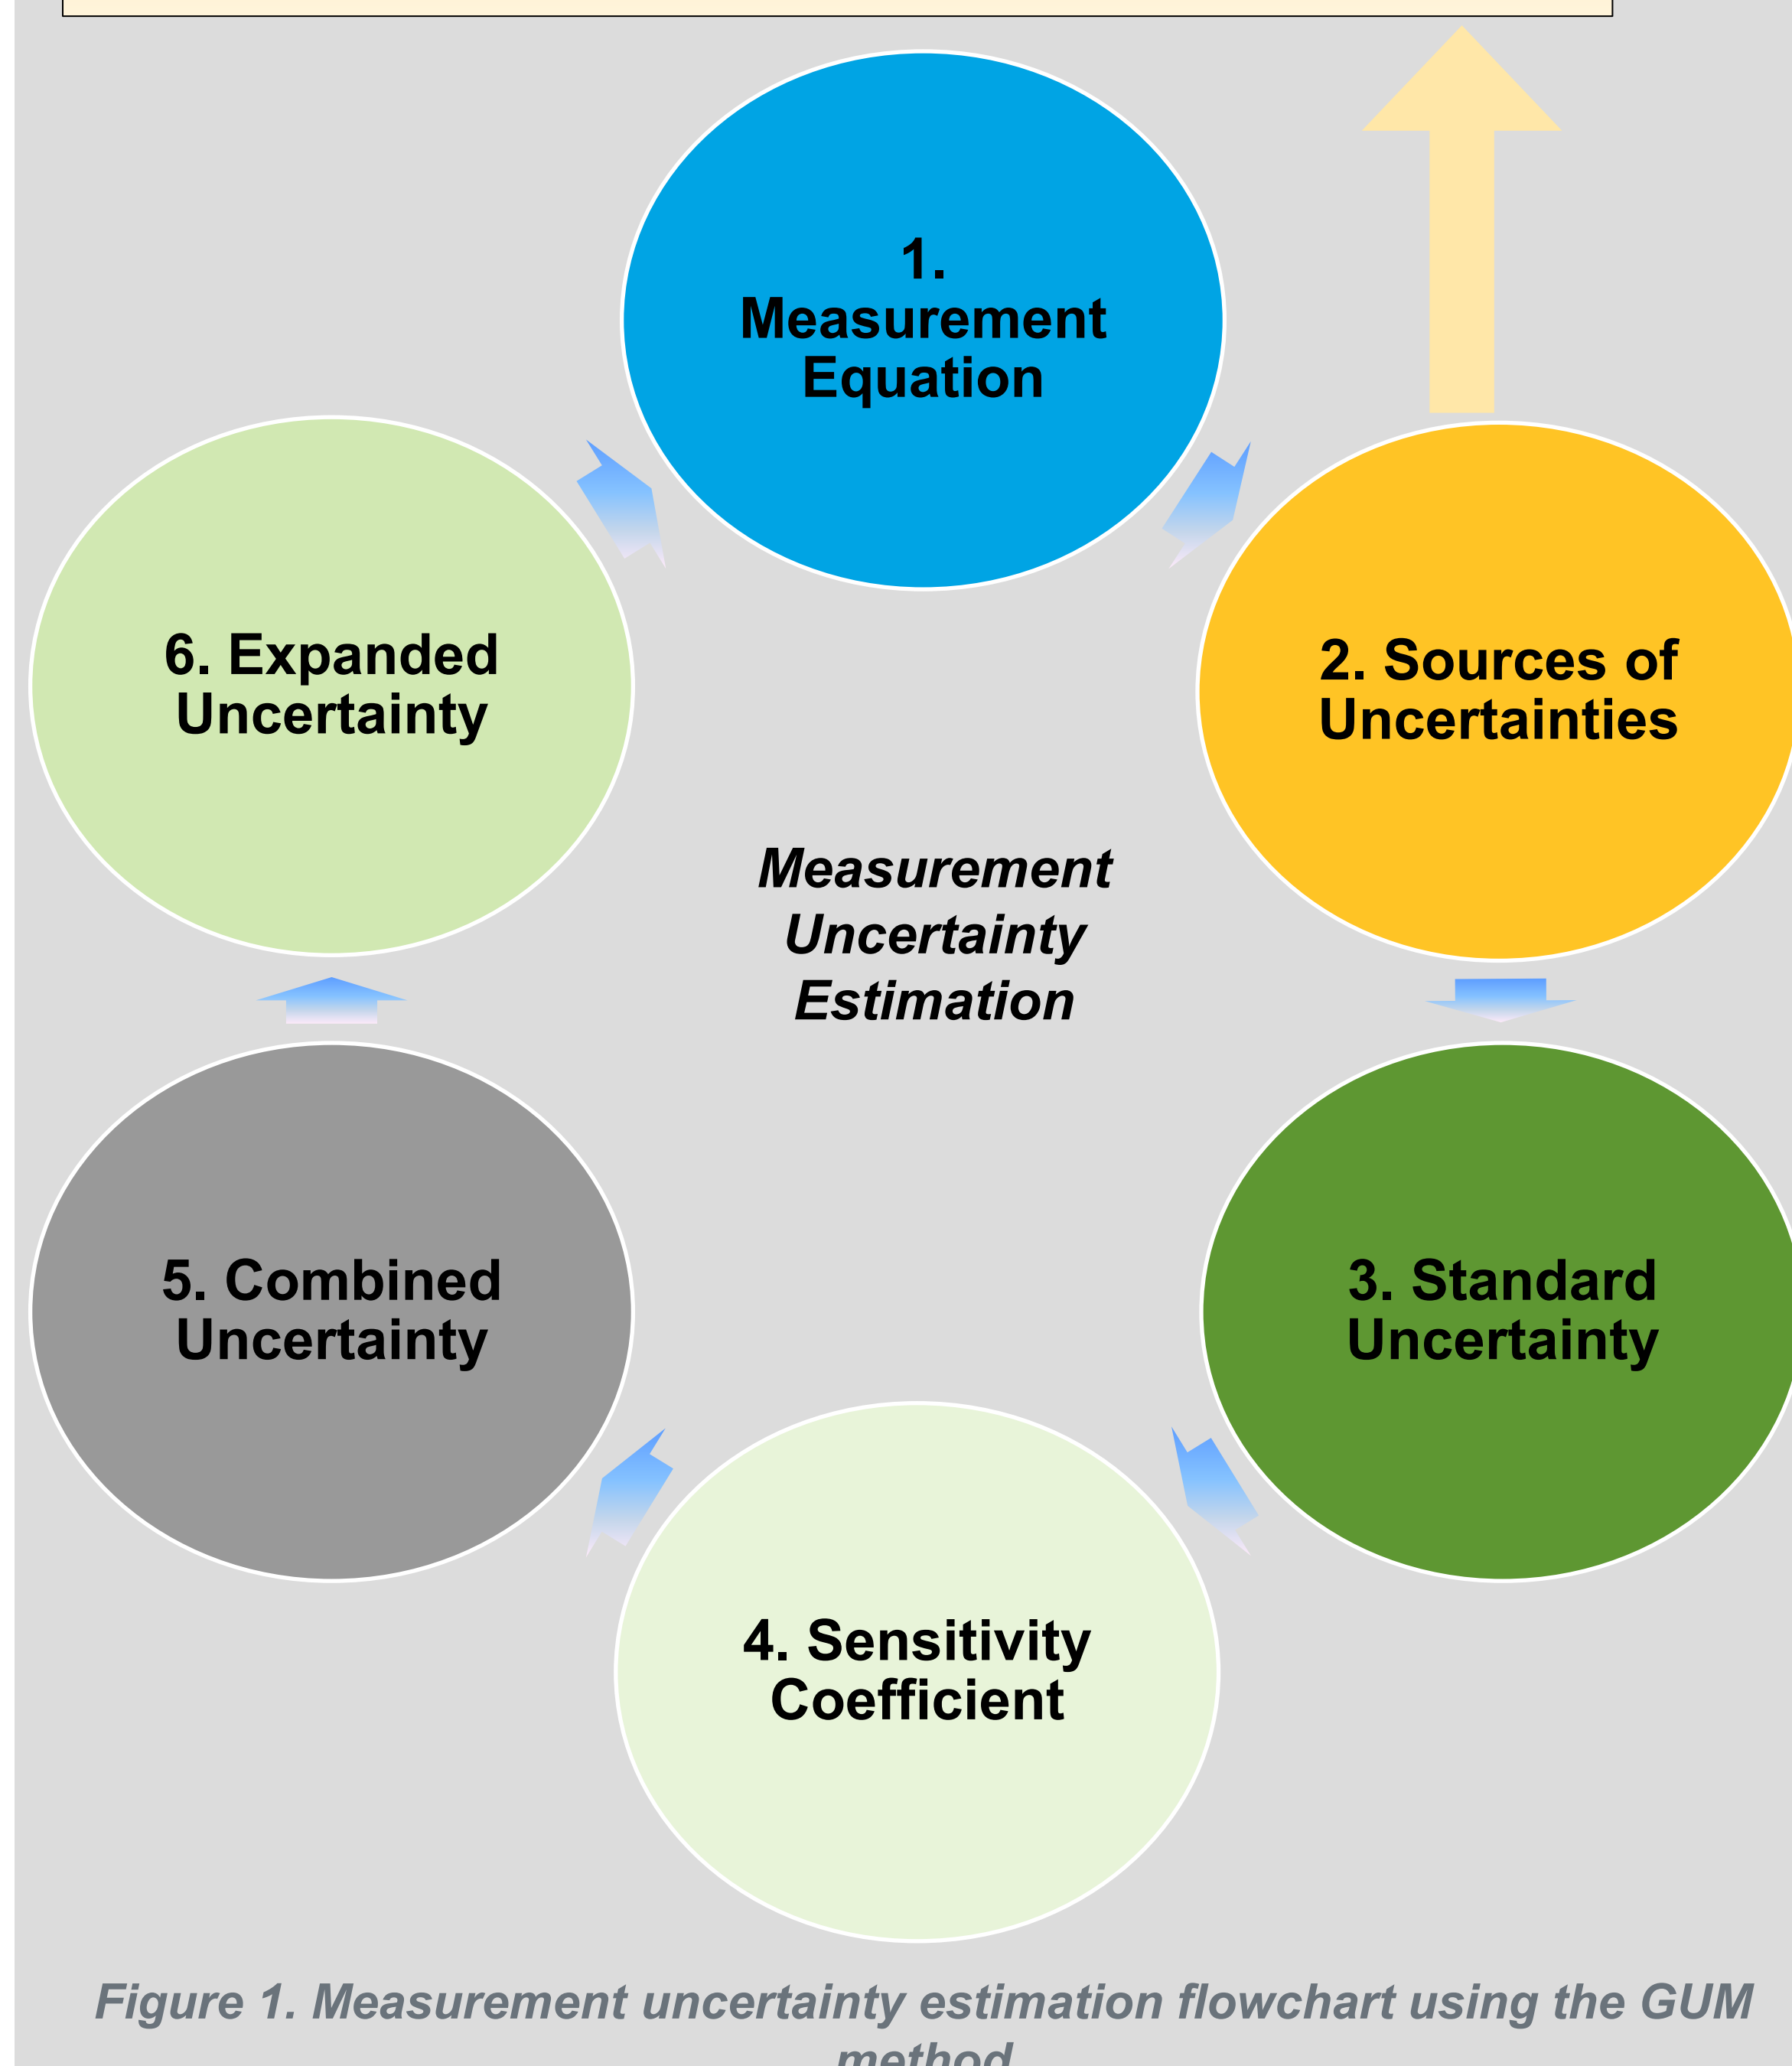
1. Measurement Equation

2. Sources of Uncertainties

3. Standard Uncertainty

4. Sensitivity Coefficient

5. Combined Uncertainty

6. Expanded Uncertainty

Measurement Uncertainty Estimation

Figure 1. Measurement uncertainty estimation flowchart using the GUM method